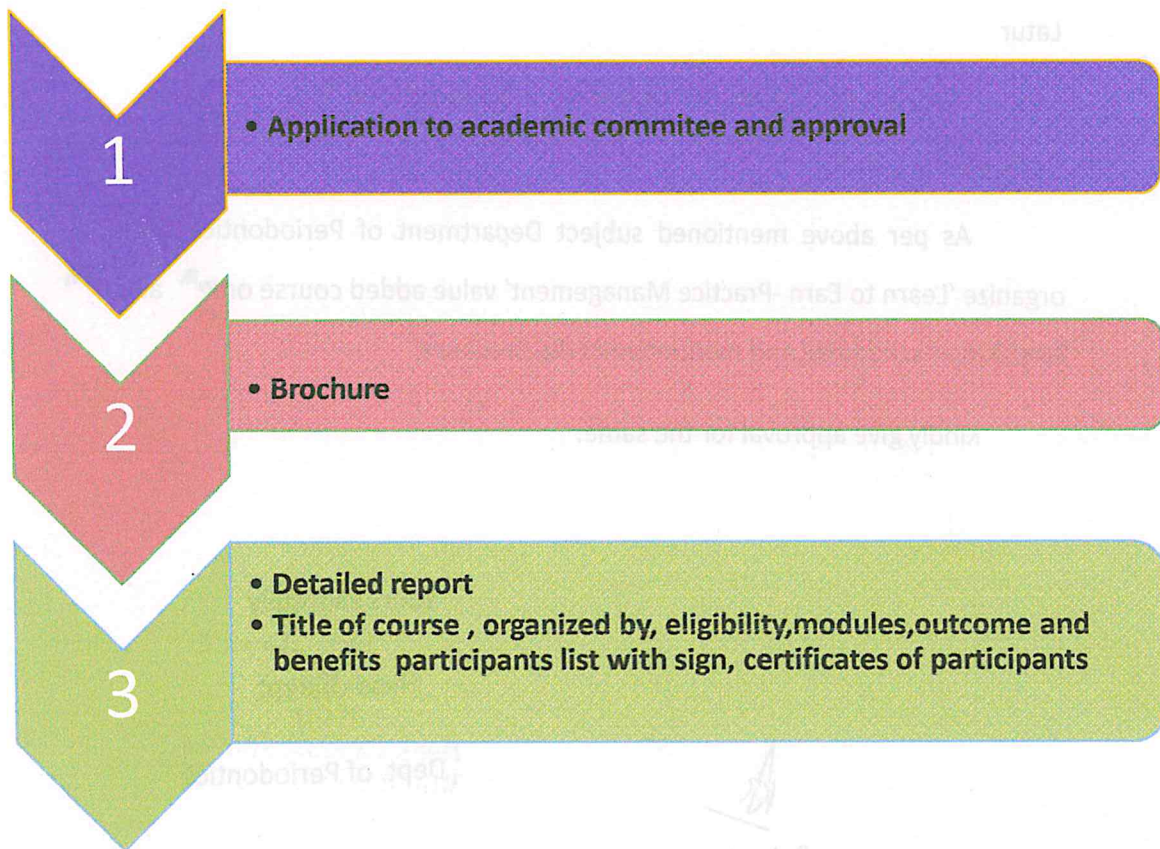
1

• Application to academic commitee and approval

2

• Brochure

3

• Detailed report
• Title of course , organized by, eligibility,modules,outcome and benefits participants list with sign, certificates of participants